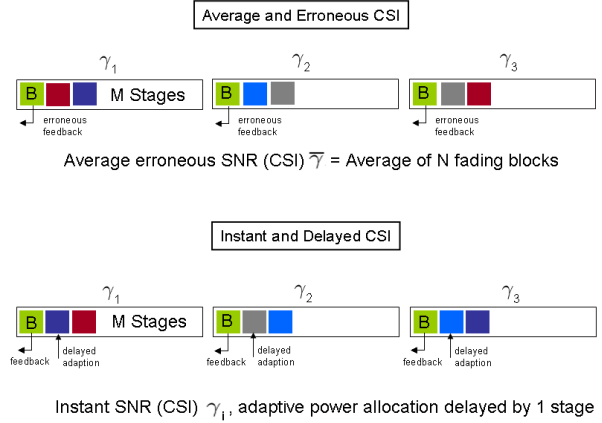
Average and Erroneous CSI

$\gamma_1$

B M Stages

erroneous feedback

$\gamma_2$

B

erroneous feedback

$\gamma_3$

B

erroneous feedback

Average erroneous SNR (CSI) $\overline{\gamma}$ = Average of N fading blocks

Instant and Delayed CSI

$\gamma_1$

B M Stages

feedback

delayed adaption

$\gamma_2$

B

feedback

delayed adaption

$\gamma_3$

B

feedback

delayed adaption

Instant SNR (CSI) $\gamma_i$, adaptive power allocation delayed by 1 stage